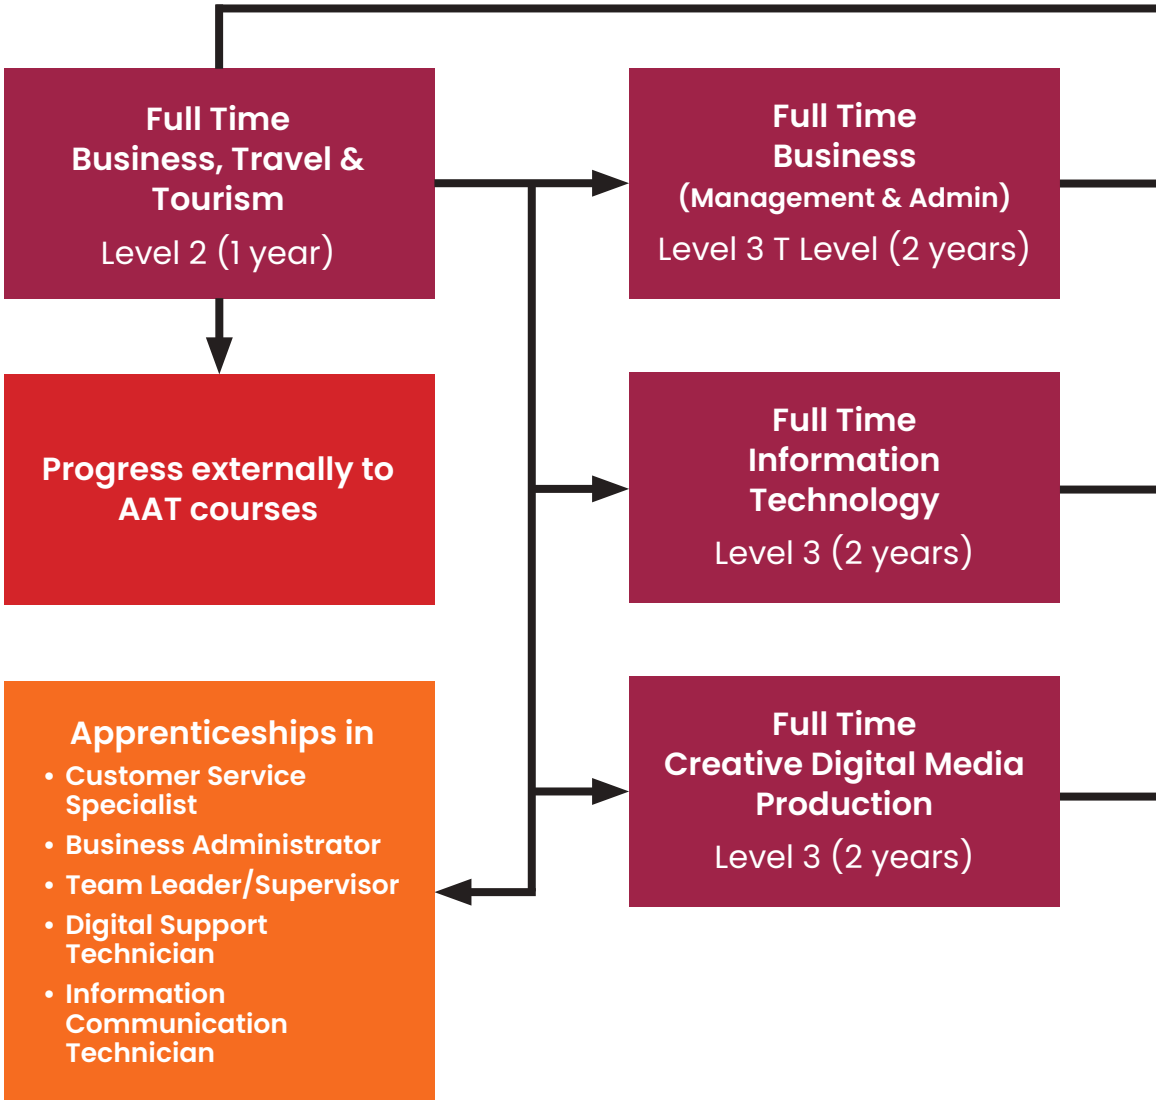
Full Time
Business, Travel & Tourism
Level 2 (1 year)

Full Time
Business
(Management & Admin)
Level 3 T Level (2 years)

Progress externally to AAT courses

Full Time
Information Technology
Level 3 (2 years)

Apprenticeships in
• Customer Service Specialist
• Business Administrator
• Team Leader/Supervisor
• Digital Support Technician
• Information Communication Technician

Full Time
Creative Digital Media Production
Level 3 (2 years)